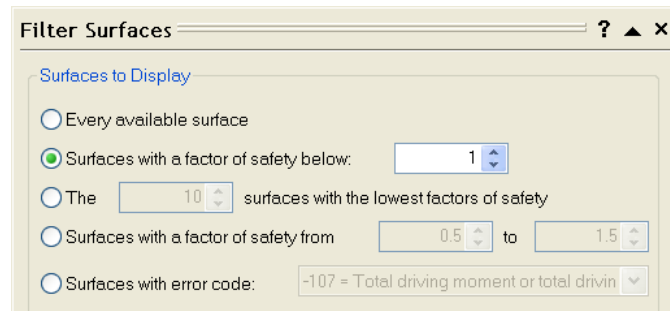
Filter Surfaces ? ▲ ×

Surfaces to Display

Every available surface

Surfaces with a factor of safety below: 1

The 10 surfaces with the lowest factors of safety

Surfaces with a factor of safety from 0.5 to 1.5

Surfaces with error code: -107 = Total driving moment or total drivin